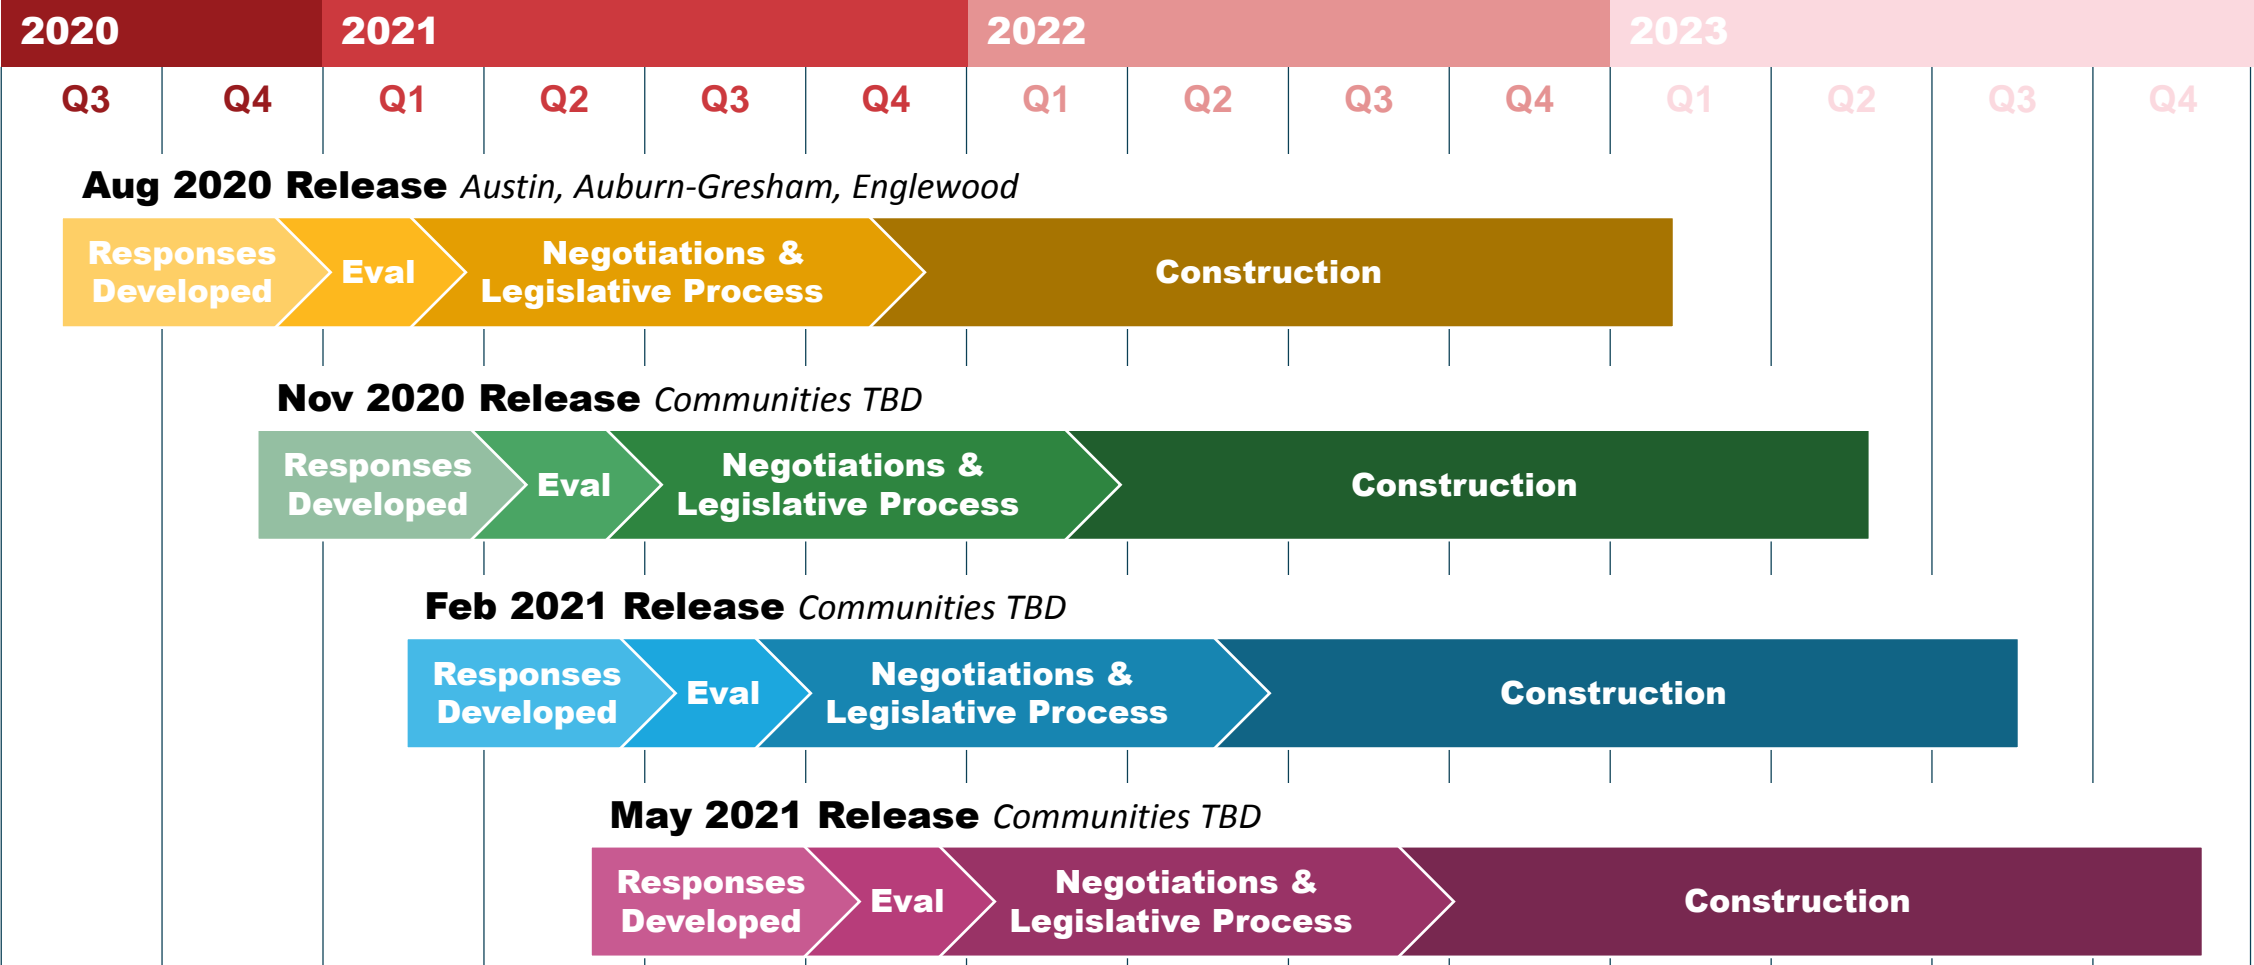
| 2020 | | 2021 | | | | 2022 | | | | 2023 | | | |
|---|---|---|---|---|---|---|---|---|---|---|---|---|---|
| Q3 | Q4 | Q1 | Q2 | Q3 | Q4 | Q1 | Q2 | Q3 | Q4 | Q1 | Q2 | Q3 | Q4 |

**Aug 2020 Release** *Austin, Auburn-Gresham, Englewood*

Responses Developed → Eval → Negotiations & Legislative Process → Construction

**Nov 2020 Release** *Communities TBD*

Responses Developed → Eval → Negotiations & Legislative Process → Construction

**Feb 2021 Release** *Communities TBD*

Responses Developed → Eval → Negotiations & Legislative Process → Construction

**May 2021 Release** *Communities TBD*

Responses Developed → Eval → Negotiations & Legislative Process → Construction